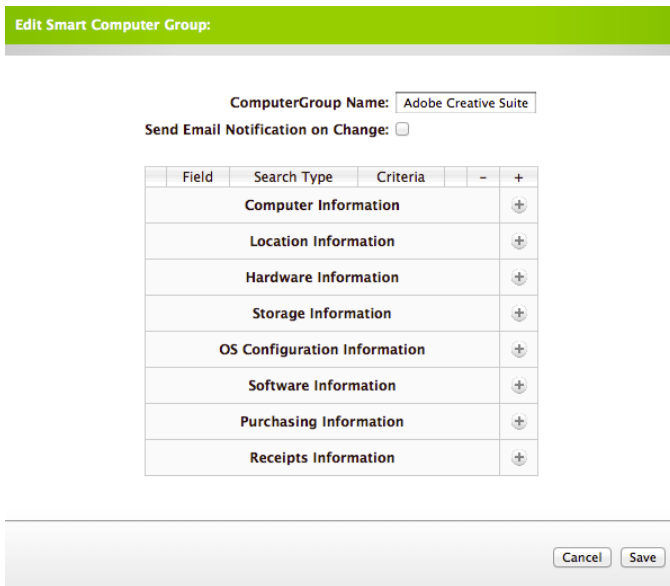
Edit Smart Computer Group:

ComputerGroup Name: Adobe Creative Suite

Send Email Notification on Change:

| | Field | Search Type | Criteria | | – | + |
|---|---|---|---|---|---|---|
| | | Computer Information | | | | |
| | | Location Information | | | | |
| | | Hardware Information | | | | |
| | | Storage Information | | | | |
| | | OS Configuration Information | | | | |
| | | Software Information | | | | |
| | | Purchasing Information | | | | |
| | | Receipts Information | | | | |

Cancel Save